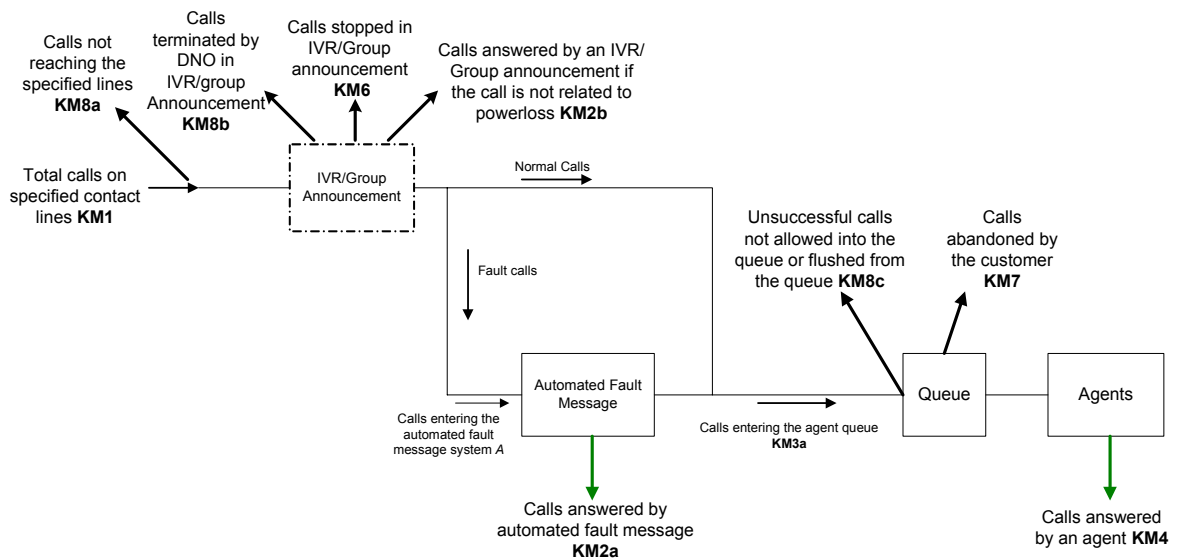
Calls not reaching the specified lines **KM8a**

Calls terminated by DNO in IVR/group Announcement **KM8b**

Calls stopped in IVR/Group announcement **KM6**

Calls answered by an IVR/ Group announcement if the call is not related to powerloss **KM2b**

Total calls on specified contact lines **KM1**

IVR/Group Announcement

Normal Calls

Fault calls

Unsuccessful calls not allowed into the queue or flushed from the queue **KM8c**

Calls abandoned by the customer **KM7**

Automated Fault Message

Calls entering the automated fault message system *A*

Calls entering the agent queue **KM3a**

Queue

Agents

Calls answered by automated fault message **KM2a**

Calls answered by an agent **KM4**